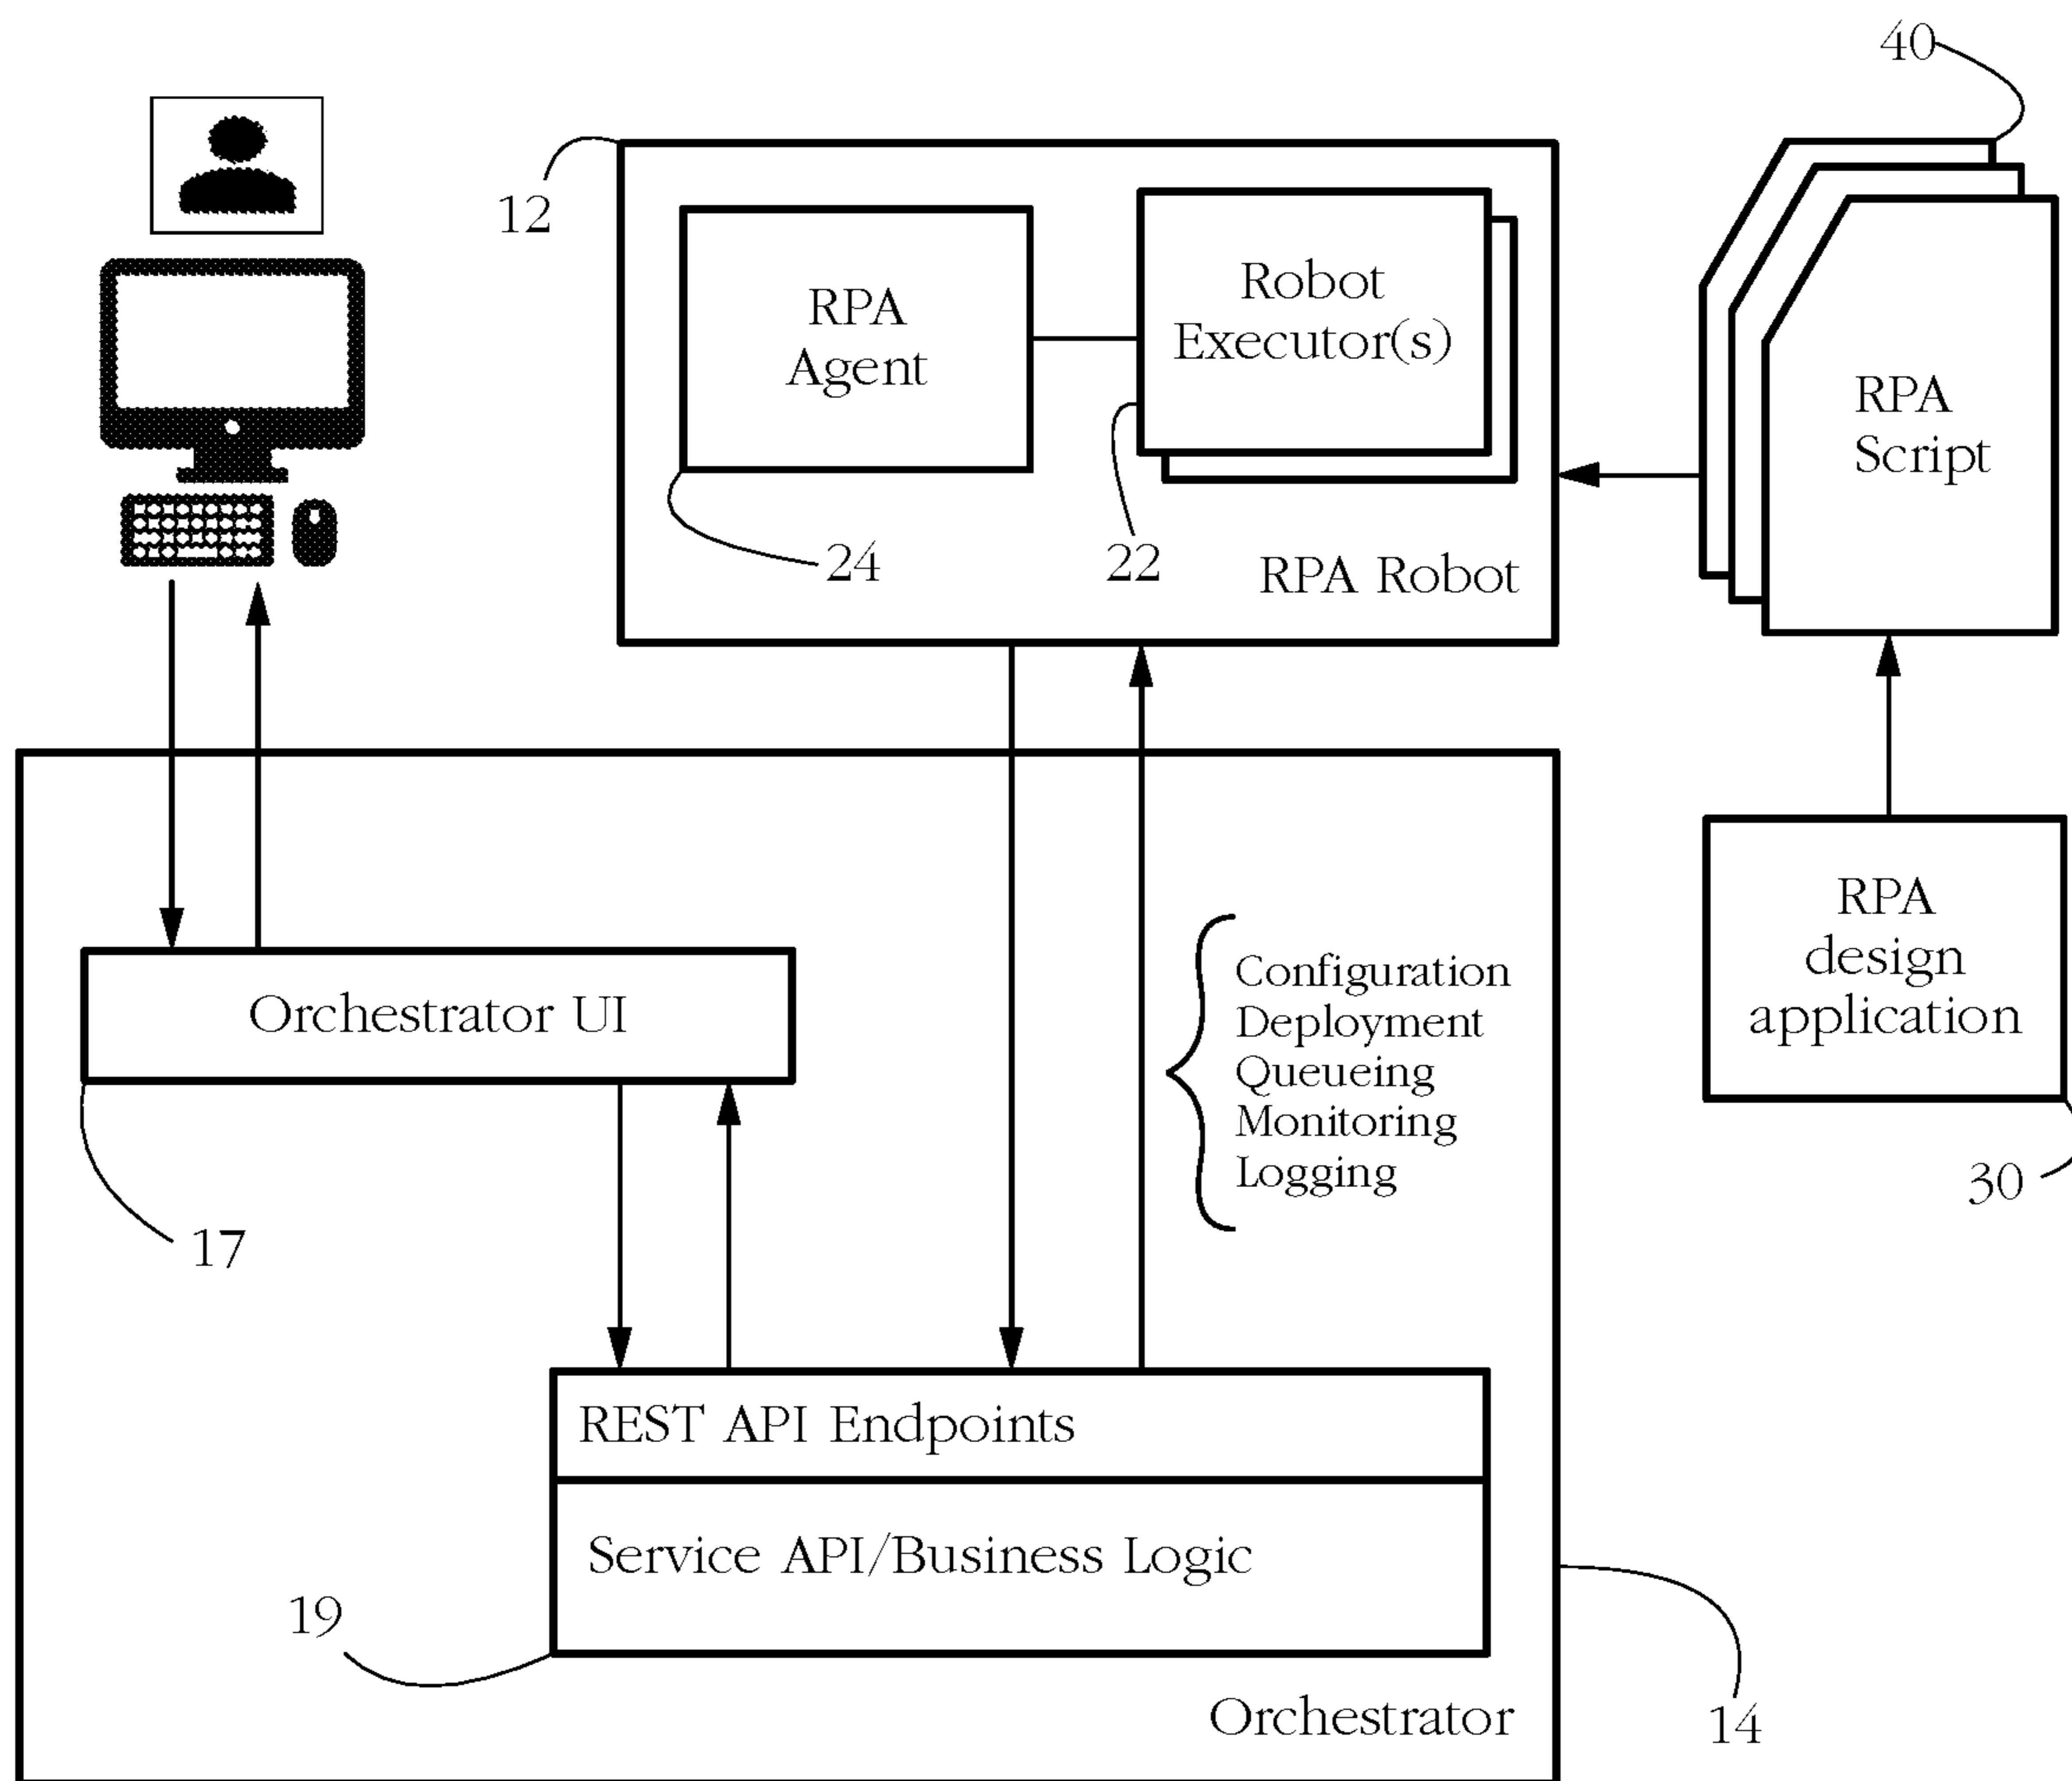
40

12

RPA Agent

Robot Executor(s)

24

22

RPA Robot

RPA Script

RPA design application

30

Orchestrator UI

17

Configuration
Deployment
Queueing
Monitoring
Logging

REST API Endpoints

Service API/Business Logic

19

Orchestrator

14